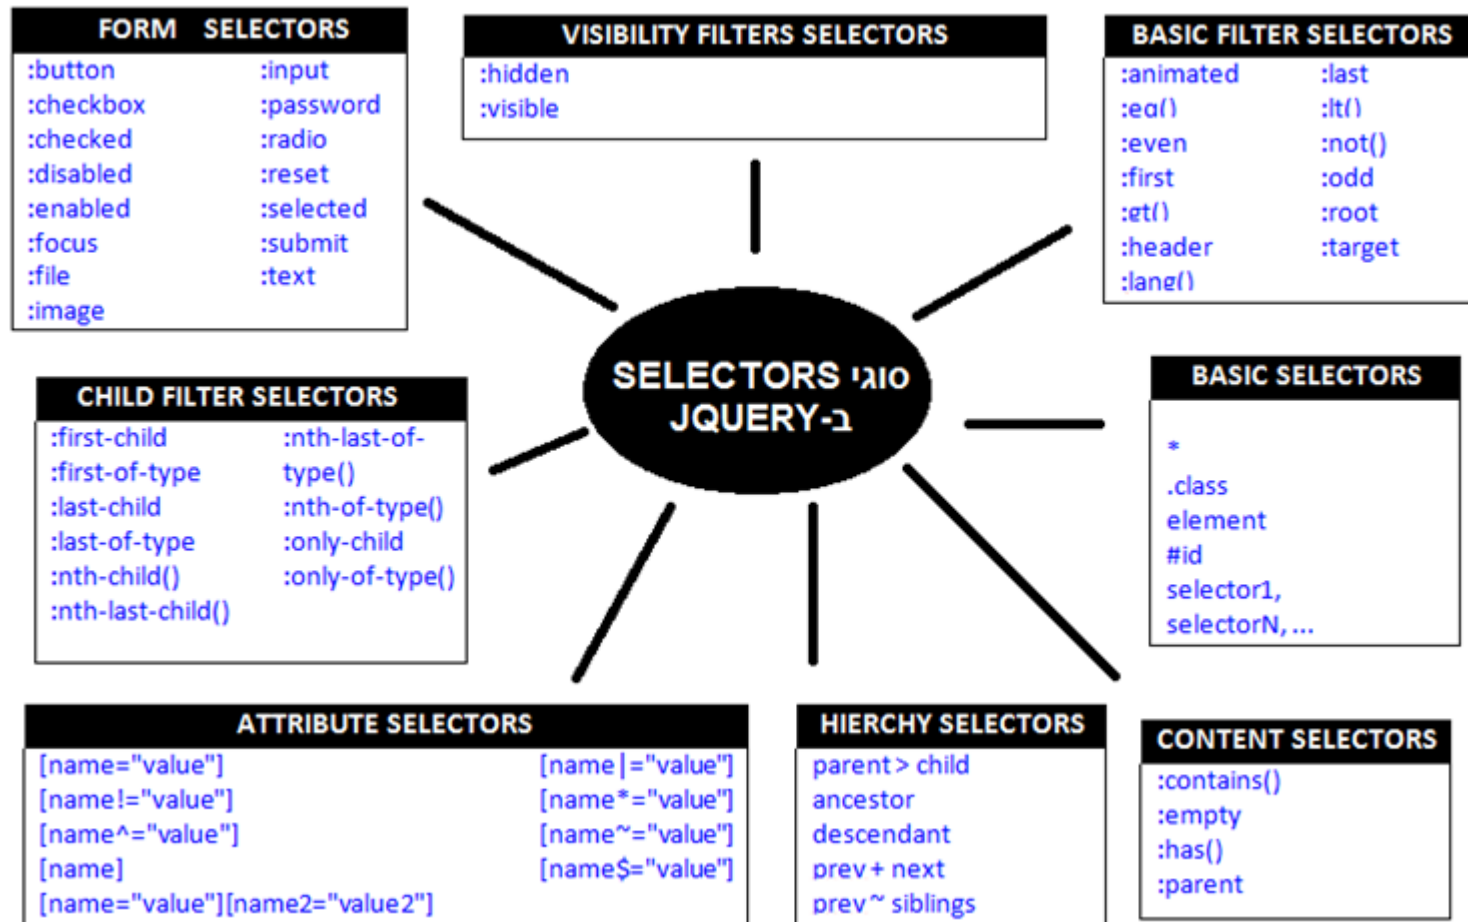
FORM SELECTORS

:button
:checkbox
:checked
:disabled
:enabled
:focus
:file
:image

:input
:password
:radio
:reset
:selected
:submit
:text

VISIBILITY FILTERS SELECTORS

:hidden
:visible

BASIC FILTER SELECTORS

:animated
:eq()
:even
:first
:gt()
:header
:lang()

:last
:lt()
:not()
:odd
:root
:target

SELECTORS סוגי
JQUERY-ב

CHILD FILTER SELECTORS

:first-child
:first-of-type
:last-child
:last-of-type
:nth-child()
:nth-last-child()

:nth-last-of-type()
:nth-of-type()
:only-child
:only-of-type()

BASIC SELECTORS

*
.class
element
#id
selector1, selectorN, ...

ATTRIBUTE SELECTORS

[name="value"]
[name!="value"]
[name^="value"]
[name]
[name="value"][name2="value2"]

[name|="value"]
[name*="value"]
[name~="value"]
[name$="value"]

HIERCHY SELECTORS

parent > child
ancestor
descendant
prev + next
prev ~ siblings

CONTENT SELECTORS

:contains()
:empty
:has()
:parent